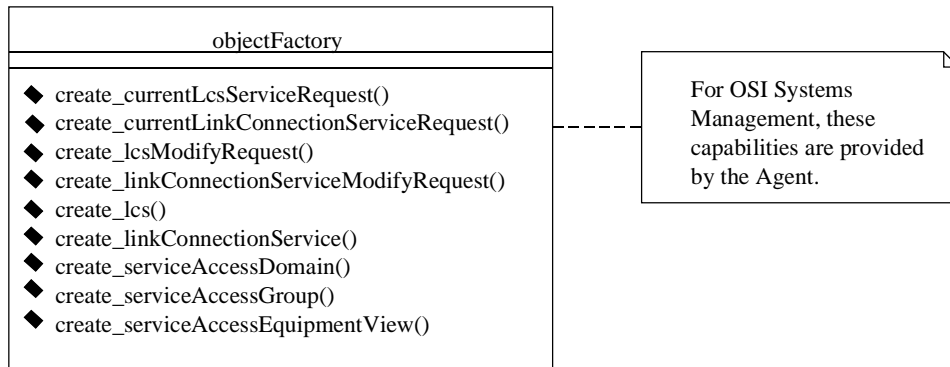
objectFactory

create_currentLcsServiceRequest()
create_currentLinkConnectionServiceRequest()
create_lcsModifyRequest()
create_linkConnectionServiceModifyRequest()
create_lcs()
create_linkConnectionService()
create_serviceAccessDomain()
create_serviceAccessGroup()
create_serviceAccessEquipmentView()

For OSI Systems Management, these capabilities are provided by the Agent.